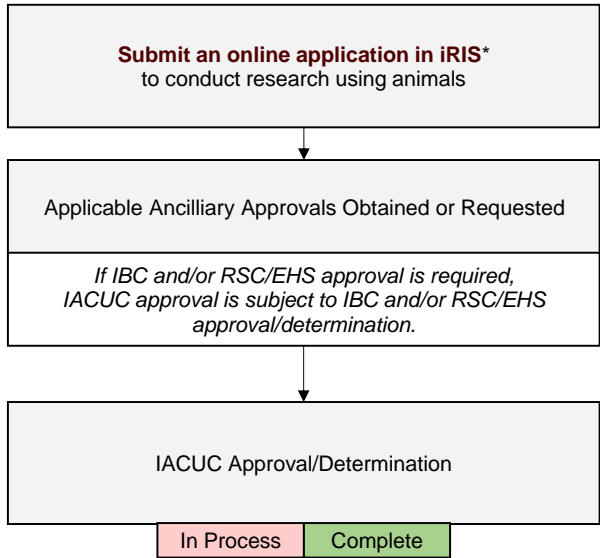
**Submit an online application in iRIS***
to conduct research using animals

Applicable Ancilliary Approvals Obtained or Requested

*If IBC and/or RSC/EHS approval is required, IACUC approval is subject to IBC and/or RSC/EHS approval/determination.*

IACUC Approval/Determination

| In Process | Complete |
|---|---|